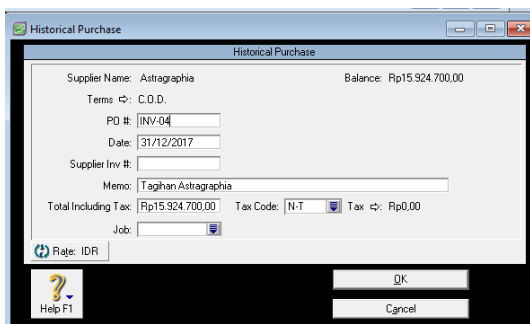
Historical Purchase

Historical Purchase

Supplier Name: Astragraphia

Balance: Rp15.924.700,00

Terms ⇨: C.O.D.

PO #: INV-04

Date: 31/12/2017

Supplier Inv #:

Memo: Tagihan Astragraphia

Total Including Tax: Rp15.924.700,00

Tax Code: N-T

Tax ⇨: Rp0,00

Job:

Rate: IDR

Help F1

OK

Cancel